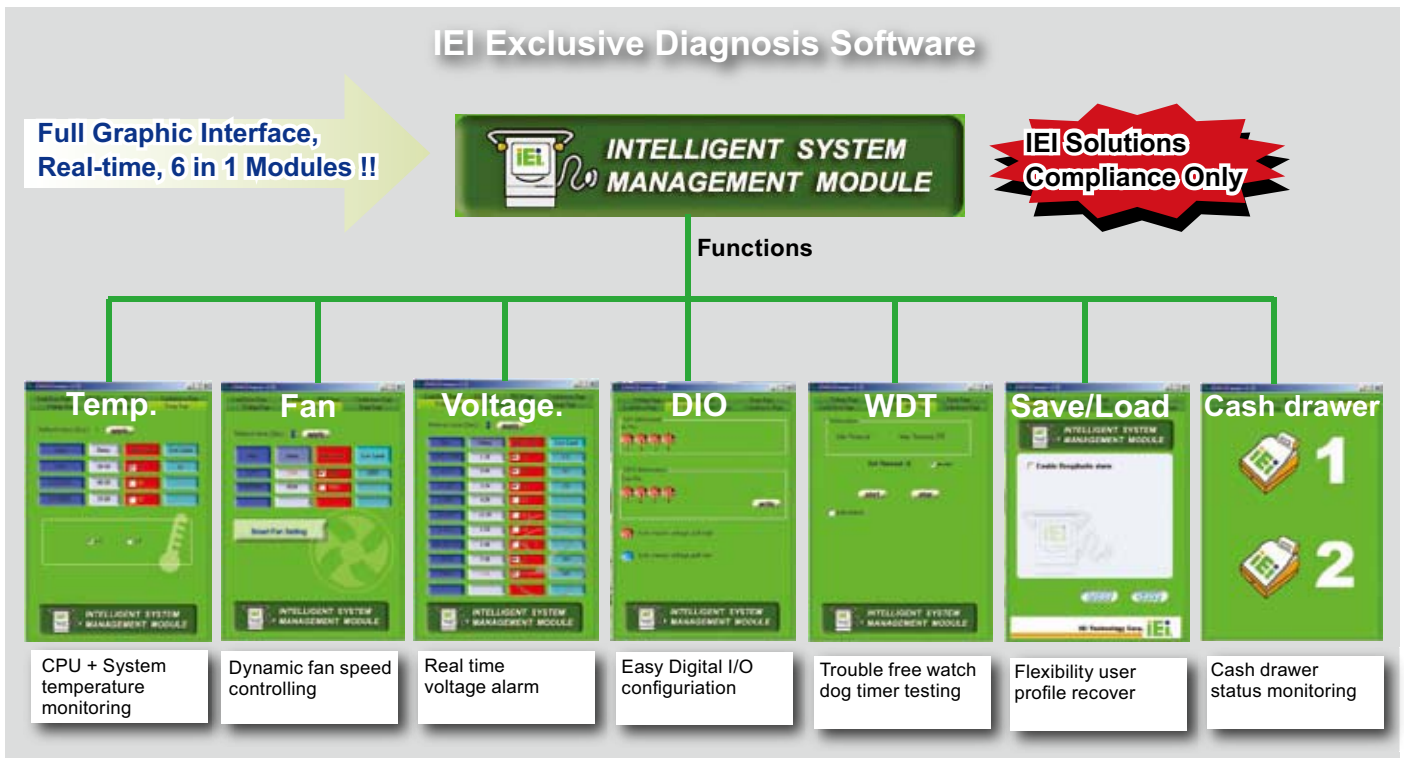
IEI Exclusive Diagnosis Software

Full Graphic Interface, Real-time, 6 in 1 Modules !!

INTELLIGENT SYSTEM MANAGEMENT MODULE

IEI Solutions Compliance Only

Functions

Temp.

INTELLIGENT SYSTEM MANAGEMENT MODULE

CPU + System temperature monitoring

Fan

Reset Fan Setting

INTELLIGENT SYSTEM MANAGEMENT MODULE

Dynamic fan speed controlling

Voltage.

INTELLIGENT SYSTEM MANAGEMENT MODULE

Real time voltage alarm

DIO

INTELLIGENT SYSTEM MANAGEMENT MODULE

Easy Digital I/O configuriation

WDT

INTELLIGENT SYSTEM MANAGEMENT MODULE

Trouble free watch dog timer testing

Save/Load

INTELLIGENT SYSTEM MANAGEMENT MODULE

IEI Technology Corp.

Flexibility user profile recover

Cash drawer

1

2

Cash drawer status monitoring